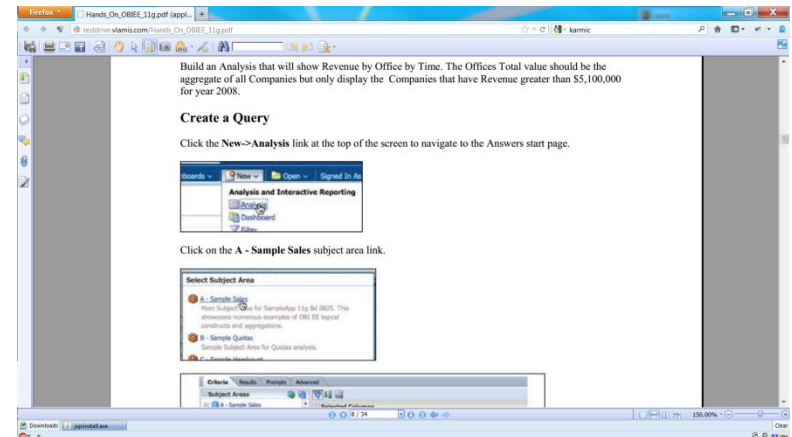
Firefox

Hands_On_OBIEE_11g.pdf (appl... +

testdrive.vlamis.com/Hands_On_OBIEE_11g.pdf

karmic

Build an Analysis that will show Revenue by Office by Time. The Offices Total value should be the aggregate of all Companies but only display the Companies that have Revenue greater than $5,100,000 for year 2008.

Create a Query

Click the New->Analysis link at the top of the screen to navigate to the Answers start page.

boards New Open Signed In As

Analysis and Interactive Reporting

Analysis

Dashboard

Filter

Click on the A - Sample Sales subject area link.

Select Subject Area

A - Sample Sales

Main Subject Area for SampleApp 11g Bd 0825. This showcases numerous examples of OBI EE logical constructs and aggregations.

B - Sample Quotas

Sample Subject Area for Quotas analysis.

C - Sample Headcount

Criteria Results Prompts Advanced

Subject Areas

A - Sample Sales

Selected Columns

8 / 34

150.00%

Downloads jqpinstall.exe

Clear